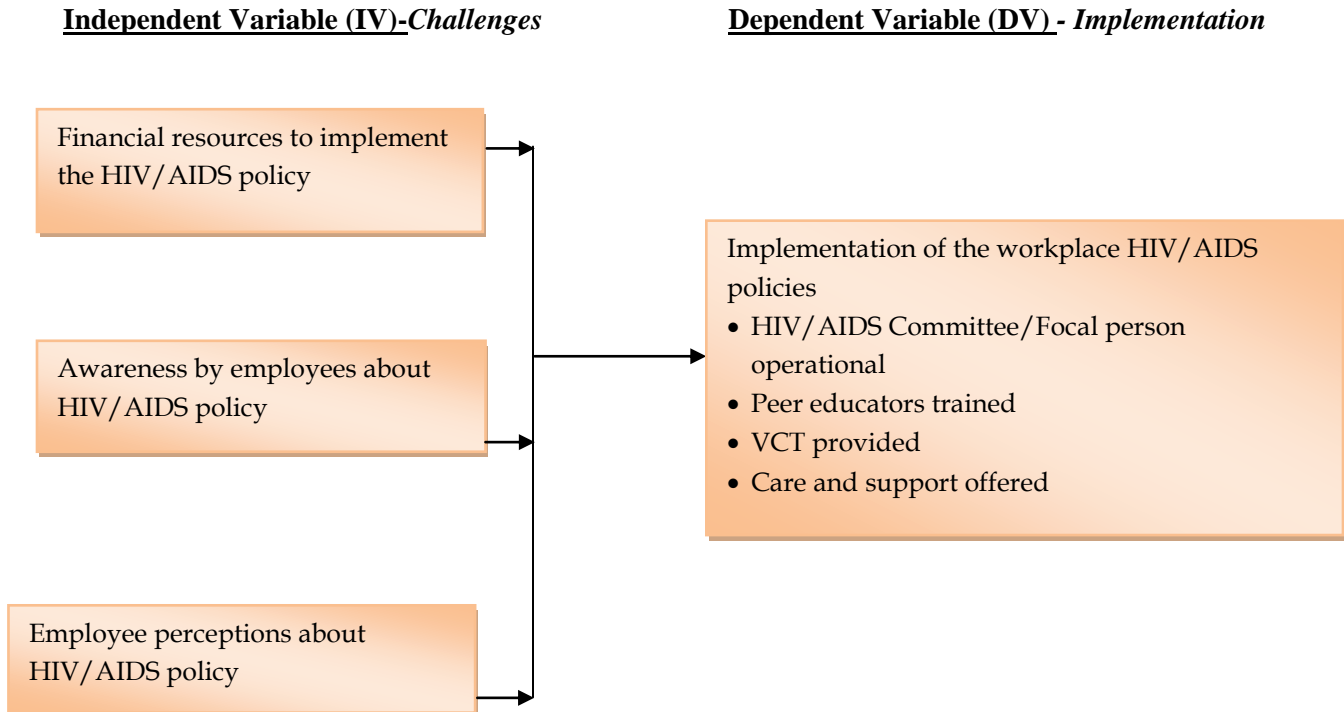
**Independent Variable (IV)-*Challenges***

**Dependent Variable (DV) - *Implementation***

Financial resources to implement the HIV/AIDS policy

Awareness by employees about HIV/AIDS policy

Employee perceptions about HIV/AIDS policy

Implementation of the workplace HIV/AIDS policies
- HIV/AIDS Committee/Focal person operational
- Peer educators trained
- VCT provided
- Care and support offered